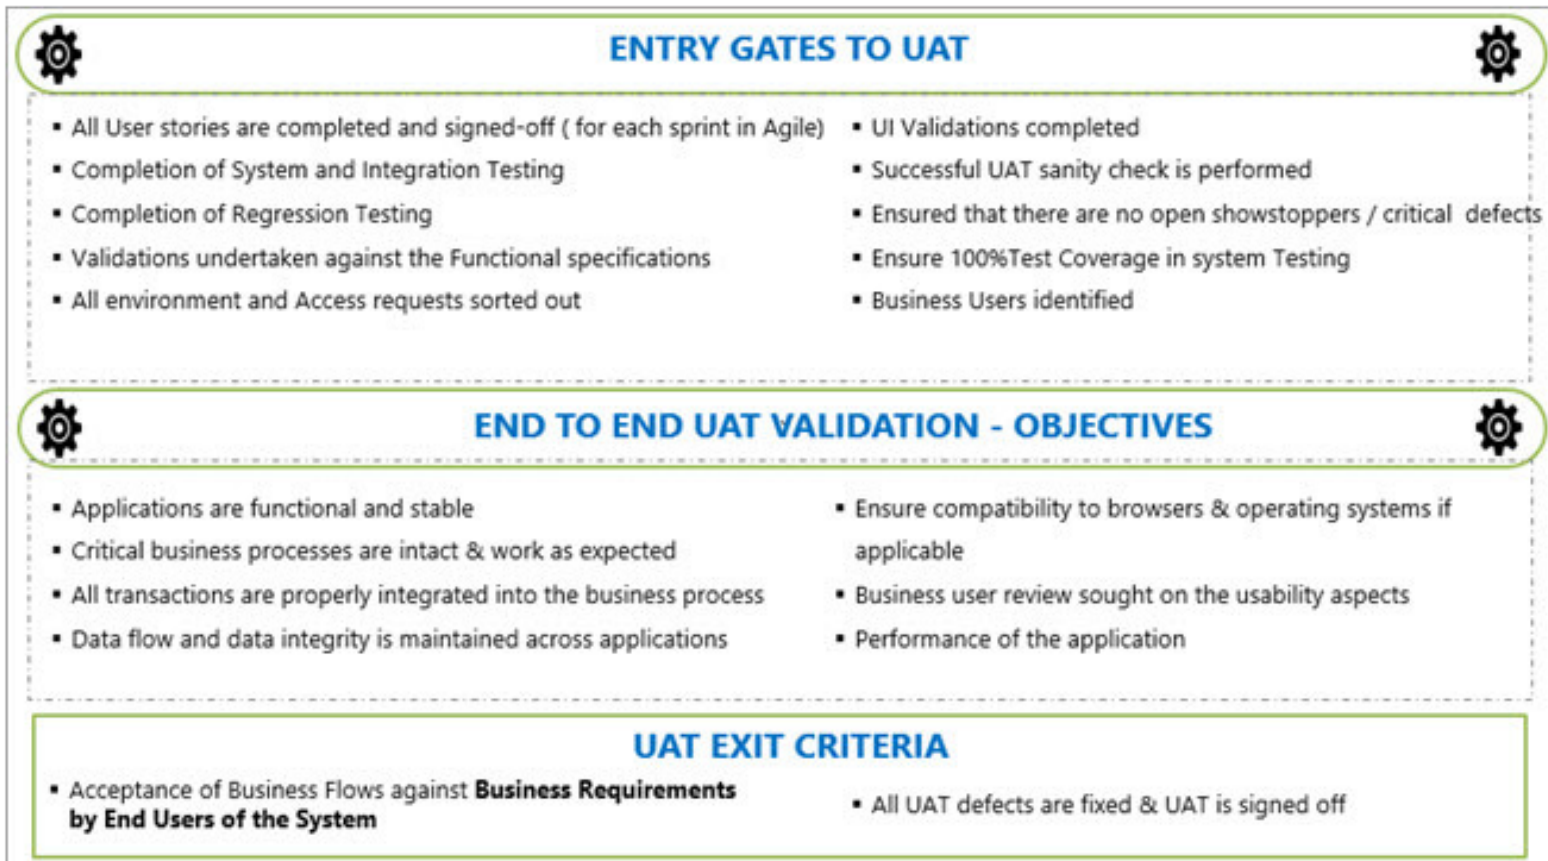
ENTRY GATES TO UAT

- All User stories are completed and signed-off ( for each sprint in Agile)
- Completion of System and Integration Testing
- Completion of Regression Testing
- Validations undertaken against the Functional specifications
- All environment and Access requests sorted out

- UI Validations completed
- Successful UAT sanity check is performed
- Ensured that there are no open showstoppers / critical defects
- Ensure 100%Test Coverage in system Testing
- Business Users identified

END TO END UAT VALIDATION - OBJECTIVES

- Applications are functional and stable
- Critical business processes are intact & work as expected
- All transactions are properly integrated into the business process
- Data flow and data integrity is maintained across applications

- Ensure compatibility to browsers & operating systems if applicable
- Business user review sought on the usability aspects
- Performance of the application

UAT EXIT CRITERIA

- Acceptance of Business Flows against **Business Requirements by End Users of the System**

- All UAT defects are fixed & UAT is signed off